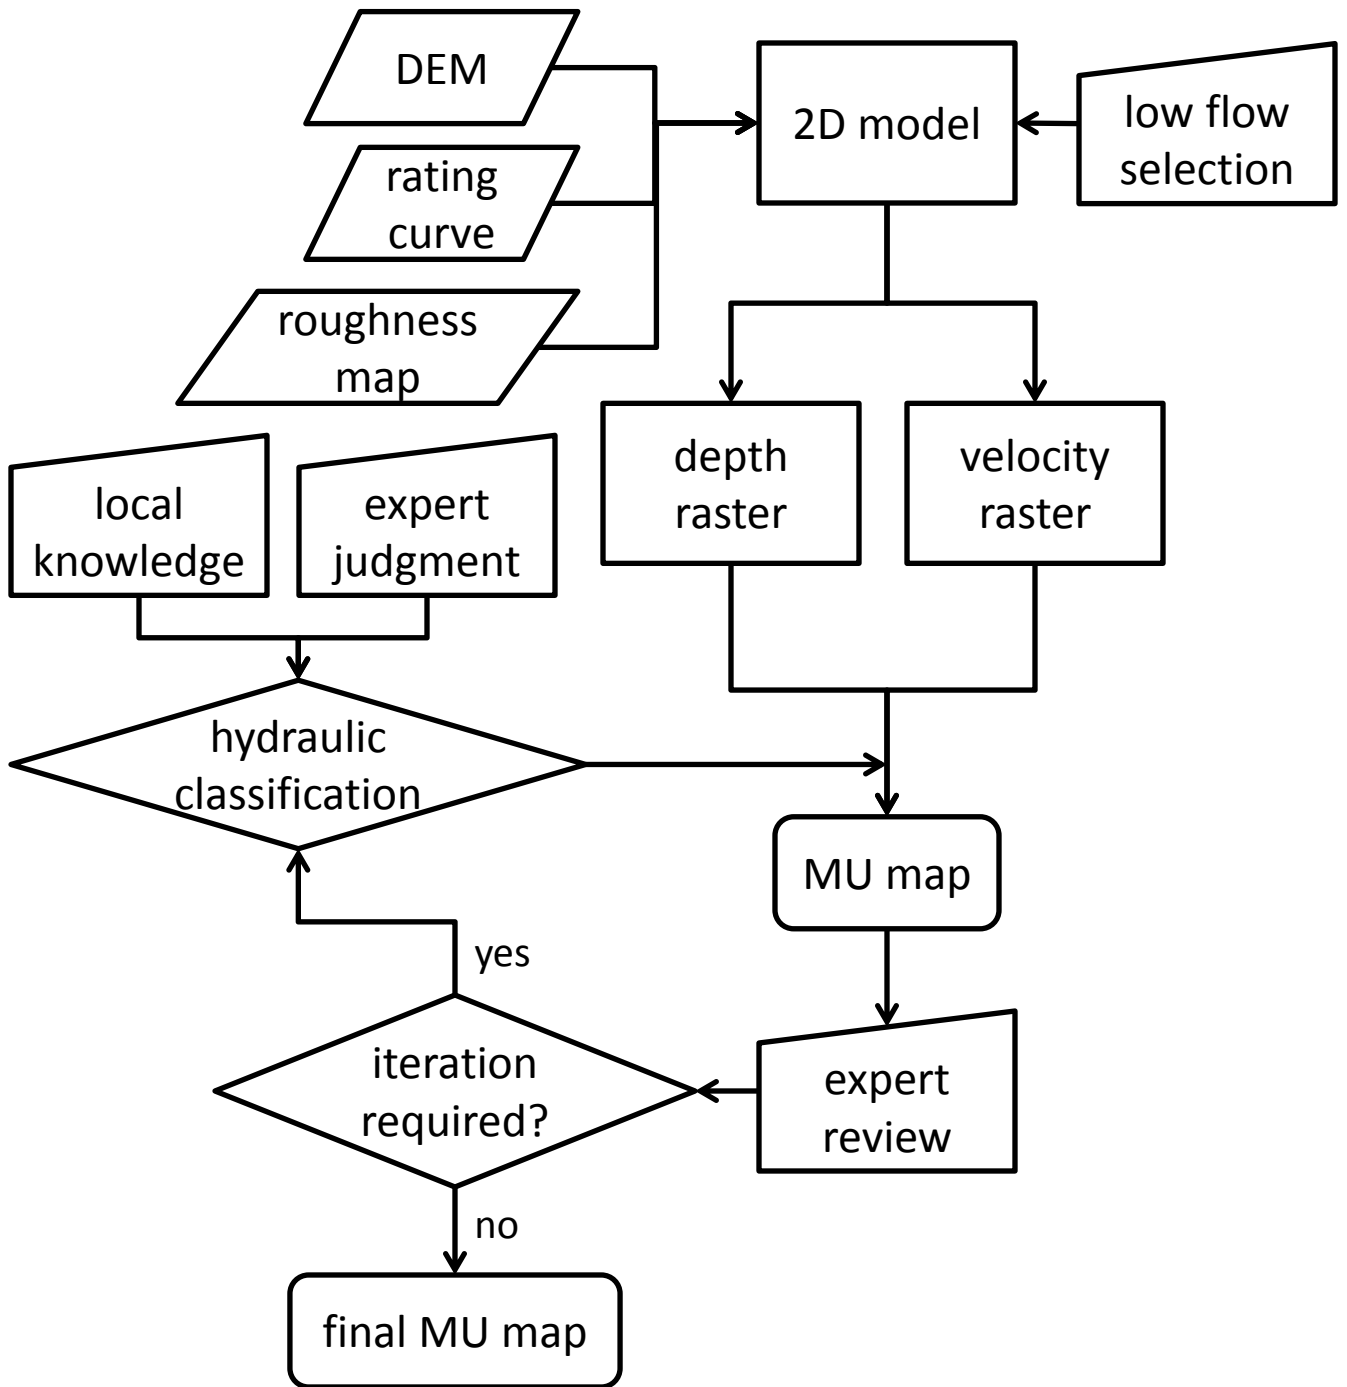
DEM

rating curve

roughness map

2D model

low flow selection

depth raster

velocity raster

local knowledge

expert judgment

hydraulic classification

MU map

yes

iteration required?

expert review

no

final MU map